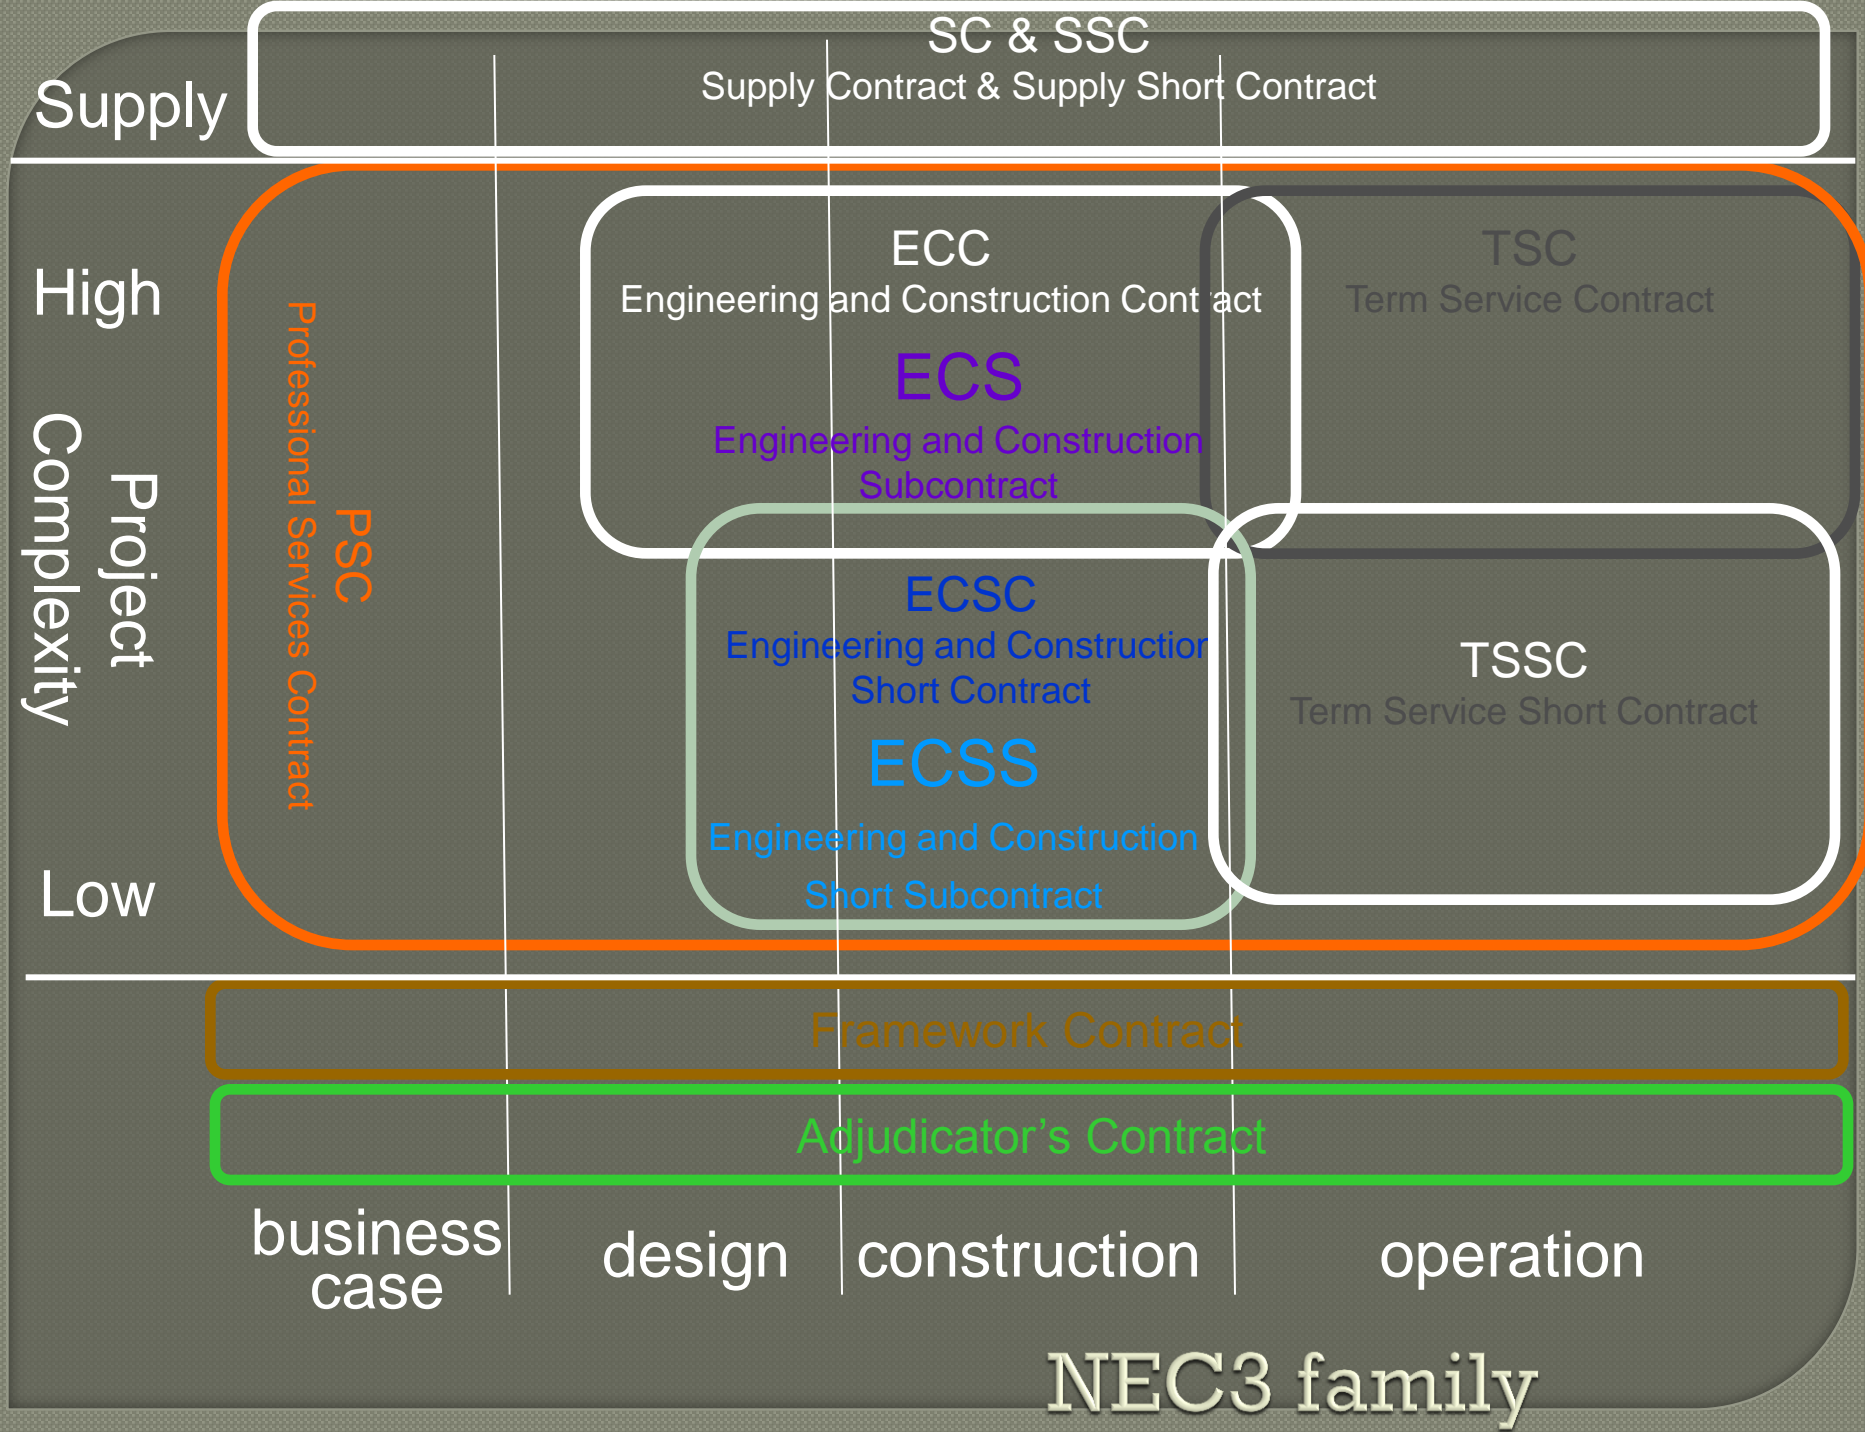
SC & SSC
Supply Contract & Supply Short Contract

Supply

High

Project Complexity

Low

PSC
Professional Services Contract

ECC
Engineering and Construction Contract

ECS
Engineering and Construction Subcontract

TSC
Term Service Contract

ECSC
Engineering and Construction Short Contract

ECSS
Engineering and Construction Short Subcontract

TSSC
Term Service Short Contract

Framework Contract

Adjudicator's Contract

business case

design

construction

operation

NEC3 family